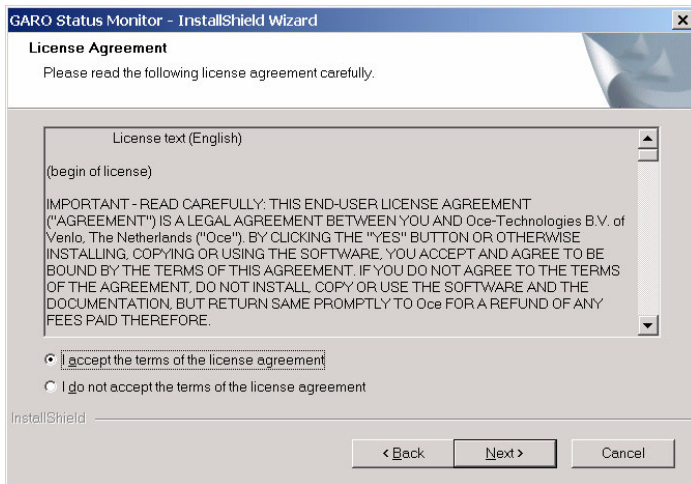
GARO Status Monitor - InstallShield Wizard

License Agreement

Please read the following license agreement carefully.

License text (English)

(begin of license)

IMPORTANT - READ CAREFULLY: THIS END-USER LICENSE AGREEMENT ("AGREEMENT") IS A LEGAL AGREEMENT BETWEEN YOU AND Oce-Technologies B.V. of Venlo, The Netherlands ("Oce"). BY CLICKING THE "YES" BUTTON OR OTHERWISE INSTALLING, COPYING OR USING THE SOFTWARE, YOU ACCEPT AND AGREE TO BE BOUND BY THE TERMS OF THIS AGREEMENT. IF YOU DO NOT AGREE TO THE TERMS OF THE AGREEMENT, DO NOT INSTALL, COPY OR USE THE SOFTWARE AND THE DOCUMENTATION, BUT RETURN SAME PROMPTLY TO Oce FOR A REFUND OF ANY FEES PAID THEREFORE.

I accept the terms of the license agreement

I do not accept the terms of the license agreement

InstallShield

< Back

Next >

Cancel